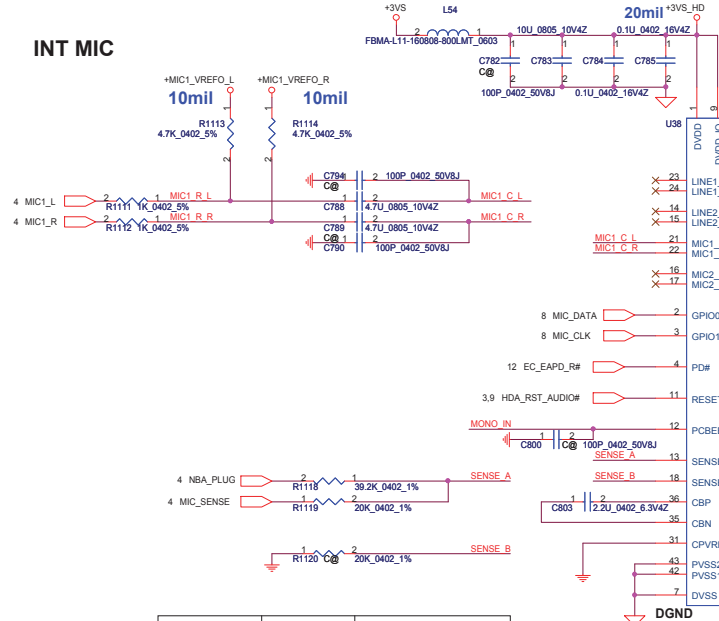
INT MIC

+3VS
L54
2 1
FBMA-L11-160808-800LMT_0603
20mil
+3VS_HD
10U_0805_10V4Z
0.1U_0402_16V4Z
C782
C@
C783
C784
C785
100P_0402_50V8J
0.1U_0402_16V4Z
U38
DVDD
9

+MIC1_VREFO_L
+MIC1_VREFO_R
10mil
10mil
R1113
4.7K_0402_5%
R1114
4.7K_0402_5%

C794
C@
100P_0402_50V8J
4 MIC1_L
R1111 1K_0402_5%
MIC1_R_L
C788
4.7U_0805_10V4Z
MIC1_C_L
4 MIC1_R
R1112 1K_0402_5%
MIC1_R_R
C789
C@
4.7U_0805_10V4Z
MIC1_C_R
C790
100P_0402_50V8J

23 LINE1
24 LINE1
14 LINE2
15 LINE2
MIC1_C_L 21 MIC1
MIC1_C_R 22 MIC1
16 MIC2
17 MIC2

8 MIC_DATA 2 GPIO0
8 MIC_CLK 3 GPIO1
12 EC_EAPD_R# 4 PD#
3,9 HDA_RST_AUDIO# 11 RESET
MONO_IN 12 PCBEE
C800
C@
100P_0402_50V8J
SENSE_A 13 SENSE
SENSE_B 18 SENSE
4 NBA_PLUG
R1118
39.2K_0402_1%
SENSE_A
4 MIC_SENSE
R1119
20K_0402_1%
C803
2.2U_0402_6.3V4Z
36 CBP
35 CBN
31 CPVR
R1120 C@
20K_0402_1%
SENSE_B
43 PVSS
42 PVSS
7 DVSS
DGND